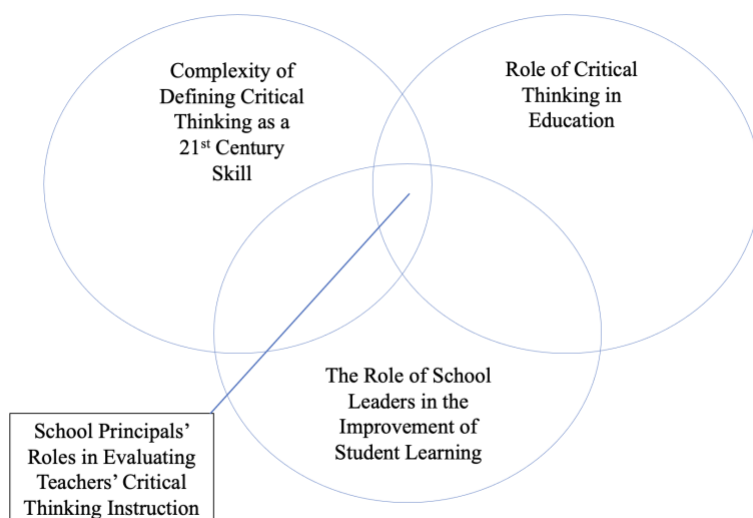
Complexity of Defining Critical Thinking as a 21$^{st}$ Century Skill

Role of Critical Thinking in Education

The Role of School Leaders in the Improvement of Student Learning

School Principals' Roles in Evaluating Teachers' Critical Thinking Instruction